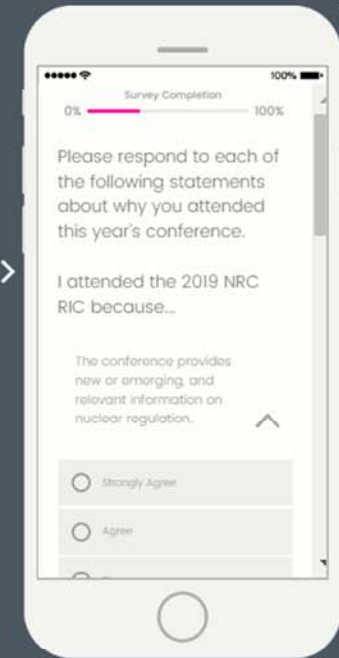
100%

Survey Completion

0%

100%

Please respond to each of the following statements about why you attended this year's conference.

I attended the 2019 NRC RIC because...

The conference provides new or emerging, and relevant information on nuclear regulation.

Strongly Agree

Agree